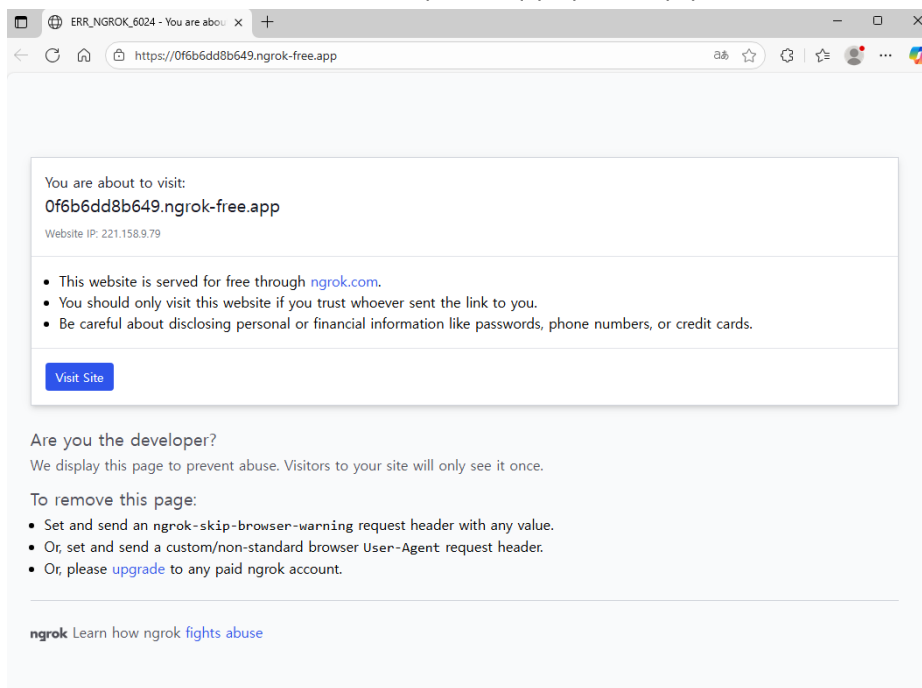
ERR_NGROK_6024 - You are abou ×
+
https://0f6b6dd8b649.ngrok-free.app

You are about to visit:
0f6b6dd8b649.ngrok-free.app
Website IP: 221.158.9.79

- This website is served for free through ngrok.com.
- You should only visit this website if you trust whoever sent the link to you.
- Be careful about disclosing personal or financial information like passwords, phone numbers, or credit cards.

Visit Site

Are you the developer?
We display this page to prevent abuse. Visitors to your site will only see it once.

To remove this page:
- Set and send an ngrok-skip-browser-warning request header with any value.
- Or, set and send a custom/non-standard browser User-Agent request header.
- Or, please upgrade to any paid ngrok account.

ngrok Learn how ngrok fights abuse